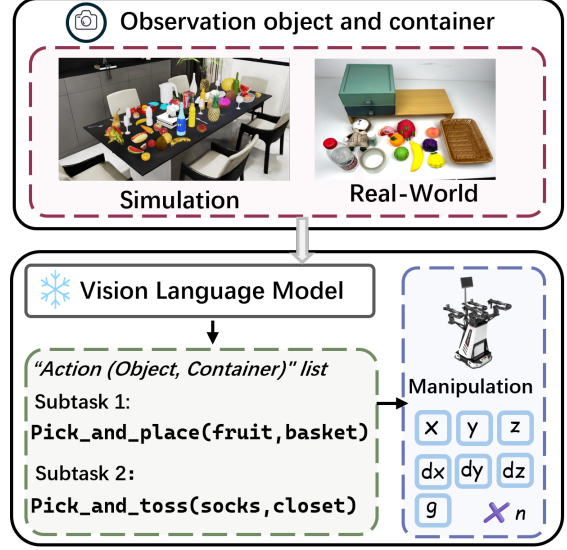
Observation object and container

Simulation

Real-World

Vision Language Model

"Action (Object, Container)" list

Subtask 1:

Pick_and_place(fruit,basket)

Subtask 2:

Pick_and_toss(socks,closet)

Manipulation

x y z

dx dy dz

g

$\times n$